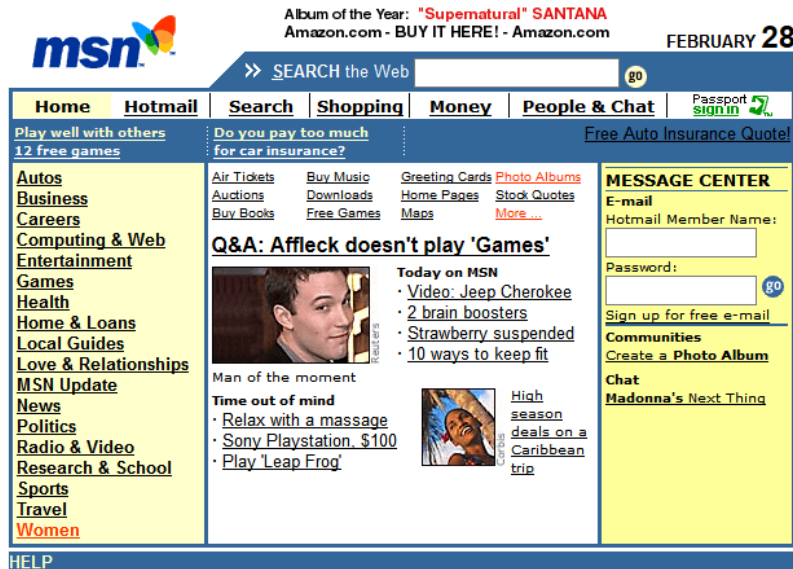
msn

Album of the Year: "Supernatural" SANTANA
Amazon.com - BUY IT HERE! - Amazon.com

FEBRUARY 28

SEARCH the Web go

Home | Hotmail | Search | Shopping | Money | People & Chat | Passport sign in

Play well with others
12 free games

Do you pay too much for car insurance?

Free Auto Insurance Quote!

Autos
Business
Careers
Computing & Web
Entertainment
Games
Health
Home & Loans
Local Guides
Love & Relationships
MSN Update
News
Politics
Radio & Video
Research & School
Sports
Travel
Women

Air Tickets
Auctions
Buy Books
Buy Music
Downloads
Free Games
Greeting Cards
Home Pages
Maps
Photo Albums
Stock Quotes
More ...

Q&A: Affleck doesn't play 'Games'

Reuters
Man of the moment

Today on MSN
· Video: Jeep Cherokee
· 2 brain boosters
· Strawberry suspended
· 10 ways to keep fit

Time out of mind
· Relax with a massage
· Sony Playstation, $100
· Play 'Leap Frog'

Corbis
High season deals on a Caribbean trip

MESSAGE CENTER
E-mail
Hotmail Member Name:
Password:
go
Sign up for free e-mail
Communities
Create a Photo Album
Chat
Madonna's Next Thing

HELP